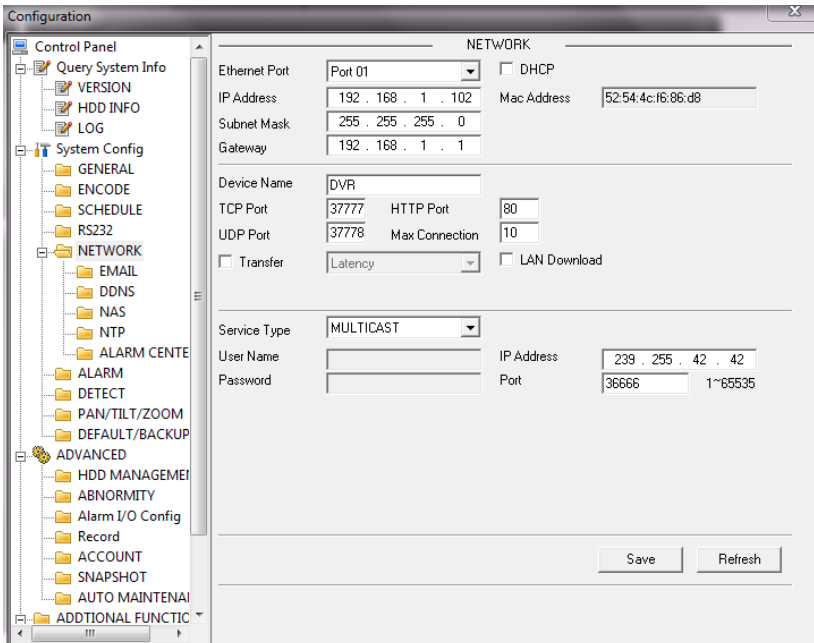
Configuration

Control Panel
Query System Info
VERSION
HDD INFO
LOG
System Config
GENERAL
ENCODE
SCHEDULE
RS232
NETWORK
EMAIL
DDNS
NAS
NTP
ALARM CENTE
ALARM
DETECT
PAN/TILT/ZOOM
DEFAULT/BACKUP
ADVANCED
HDD MANAGEMEI
ABNORMITY
Alarm I/O Config
Record
ACCOUNT
SNAPSHOT
AUTO MAINTENAI
ADDTIONAL FUNCTIC

NETWORK

Ethernet Port Port 01
DHCP
IP Address 192 . 168 . 1 . 102
Mac Address 52:54:4c:f6:86:d8
Subnet Mask 255 . 255 . 255 . 0
Gateway 192 . 168 . 1 . 1

Device Name DVR
TCP Port 37777
HTTP Port 80
UDP Port 37778
Max Connection 10
Transfer Latency
LAN Download

Service Type MULTICAST
User Name
IP Address 239 . 255 . 42 . 42
Password
Port 36666 1~65535

Save
Refresh